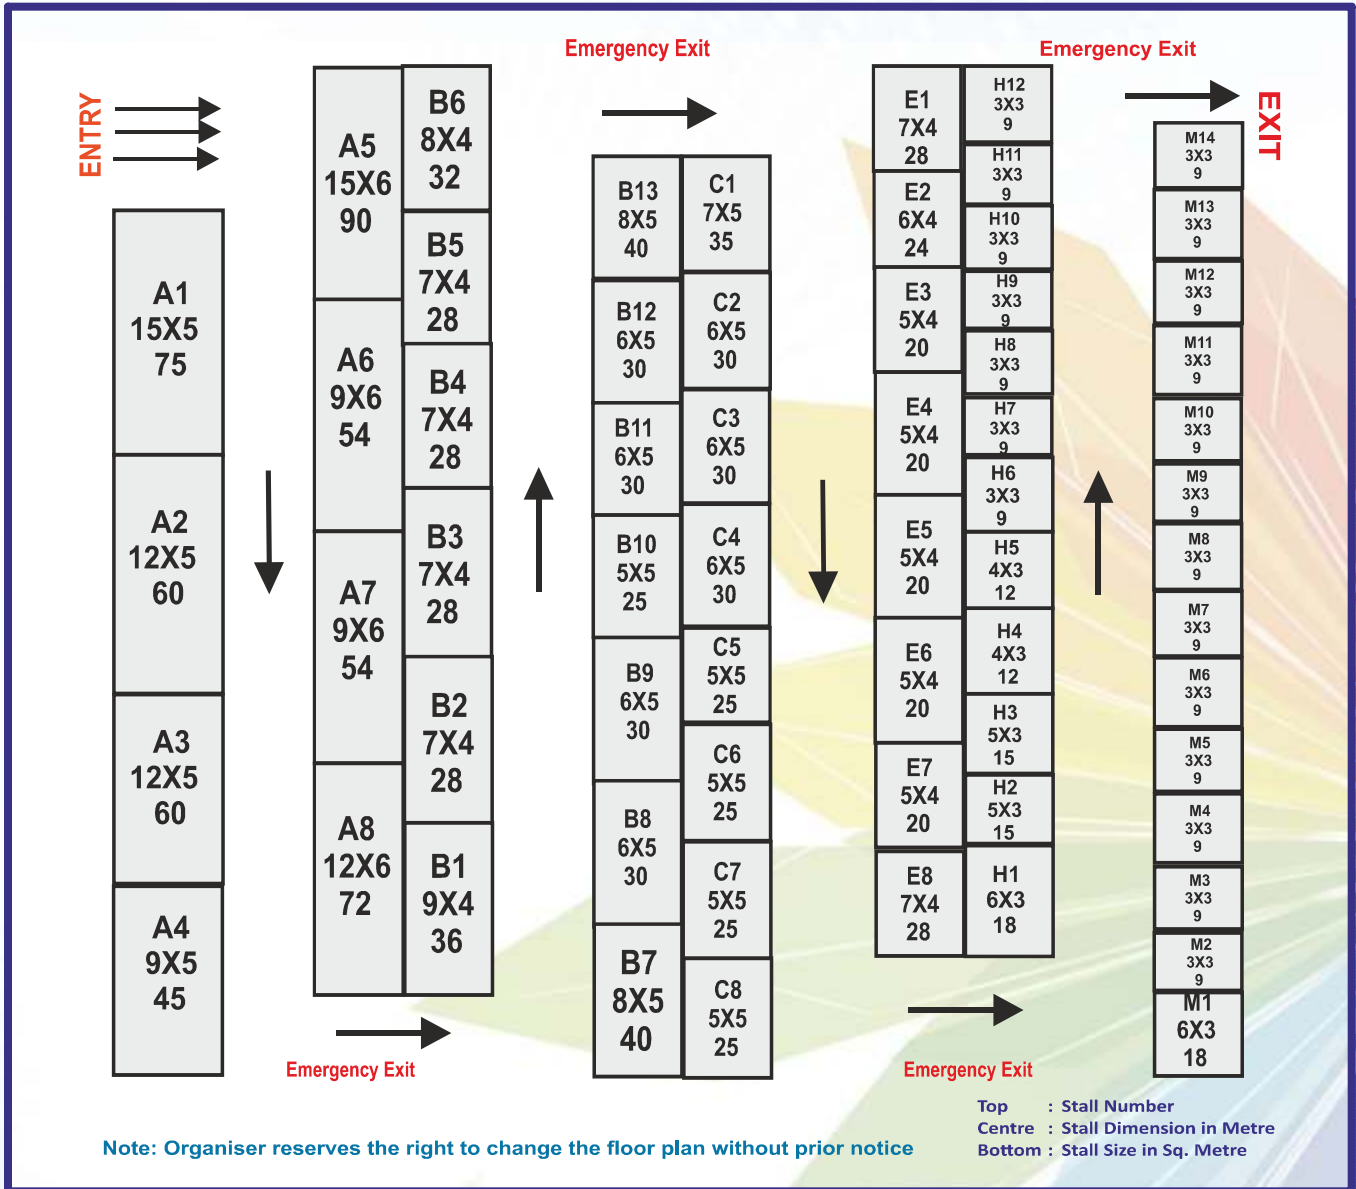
ENTRY

Emergency Exit

Emergency Exit

EXIT

A1
15X5
75

A2
12X5
60

A3
12X5
60

A4
9X5
45

A5
15X6
90

A6
9X6
54

A7
9X6
54

A8
12X6
72

B6
8X4
32

B5
7X4
28

B4
7X4
28

B3
7X4
28

B2
7X4
28

B1
9X4
36

B13
8X5
40

B12
6X5
30

B11
6X5
30

B10
5X5
25

B9
6X5
30

B8
6X5
30

B7
8X5
40

C1
7X5
35

C2
6X5
30

C3
6X5
30

C4
6X5
30

C5
5X5
25

C6
5X5
25

C7
5X5
25

C8
5X5
25

E1
7X4
28

E2
6X4
24

E3
5X4
20

E4
5X4
20

E5
5X4
20

E6
5X4
20

E7
5X4
20

E8
7X4
28

H12
3X3
9

H11
3X3
9

H10
3X3
9

H9
3X3
9

H8
3X3
9

H7
3X3
9

H6
3X3
9

H5
4X3
12

H4
4X3
12

H3
5X3
15

H2
5X3
15

H1
6X3
18

M14
3X3
9

M13
3X3
9

M12
3X3
9

M11
3X3
9

M10
3X3
9

M9
3X3
9

M8
3X3
9

M7
3X3
9

M6
3X3
9

M5
3X3
9

M4
3X3
9

M3
3X3
9

M2
3X3
9

M1
6X3
18

Emergency Exit

Emergency Exit

Note: Organiser reserves the right to change the floor plan without prior notice

Top : Stall Number
Centre : Stall Dimension in Metre
Bottom : Stall Size in Sq. Metre